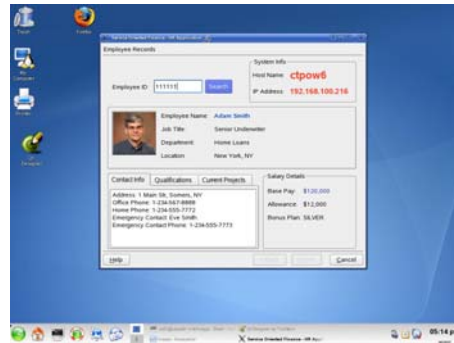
Trash

Firefox

My Computer

Printer

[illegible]

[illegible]

Employee Records

System Info

Host Name: ctpow6

IP Address: 192.168.100.216

Employee ID 111111 Search

Employee Name: Adam Smith

Job Title: Senior Underwriter

Department: Home Loans

Location: New York, NY

Contact Info Qualifications Current Projects

Address: 1 Main St, Somers, NY
Office Phone: 1-234-567-8888
Home Phone: 1-234-555-7772
Emergency Contact: Eve Smith
Emergency Contact Phone: 1-234-555-7773

Salary Details

Base Pay: $120,000

Allowance: $12,000

Bonus Plan: SILVER

Help

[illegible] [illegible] Cancel

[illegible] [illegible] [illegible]

Service Oriented Finance - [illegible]

05:14 p